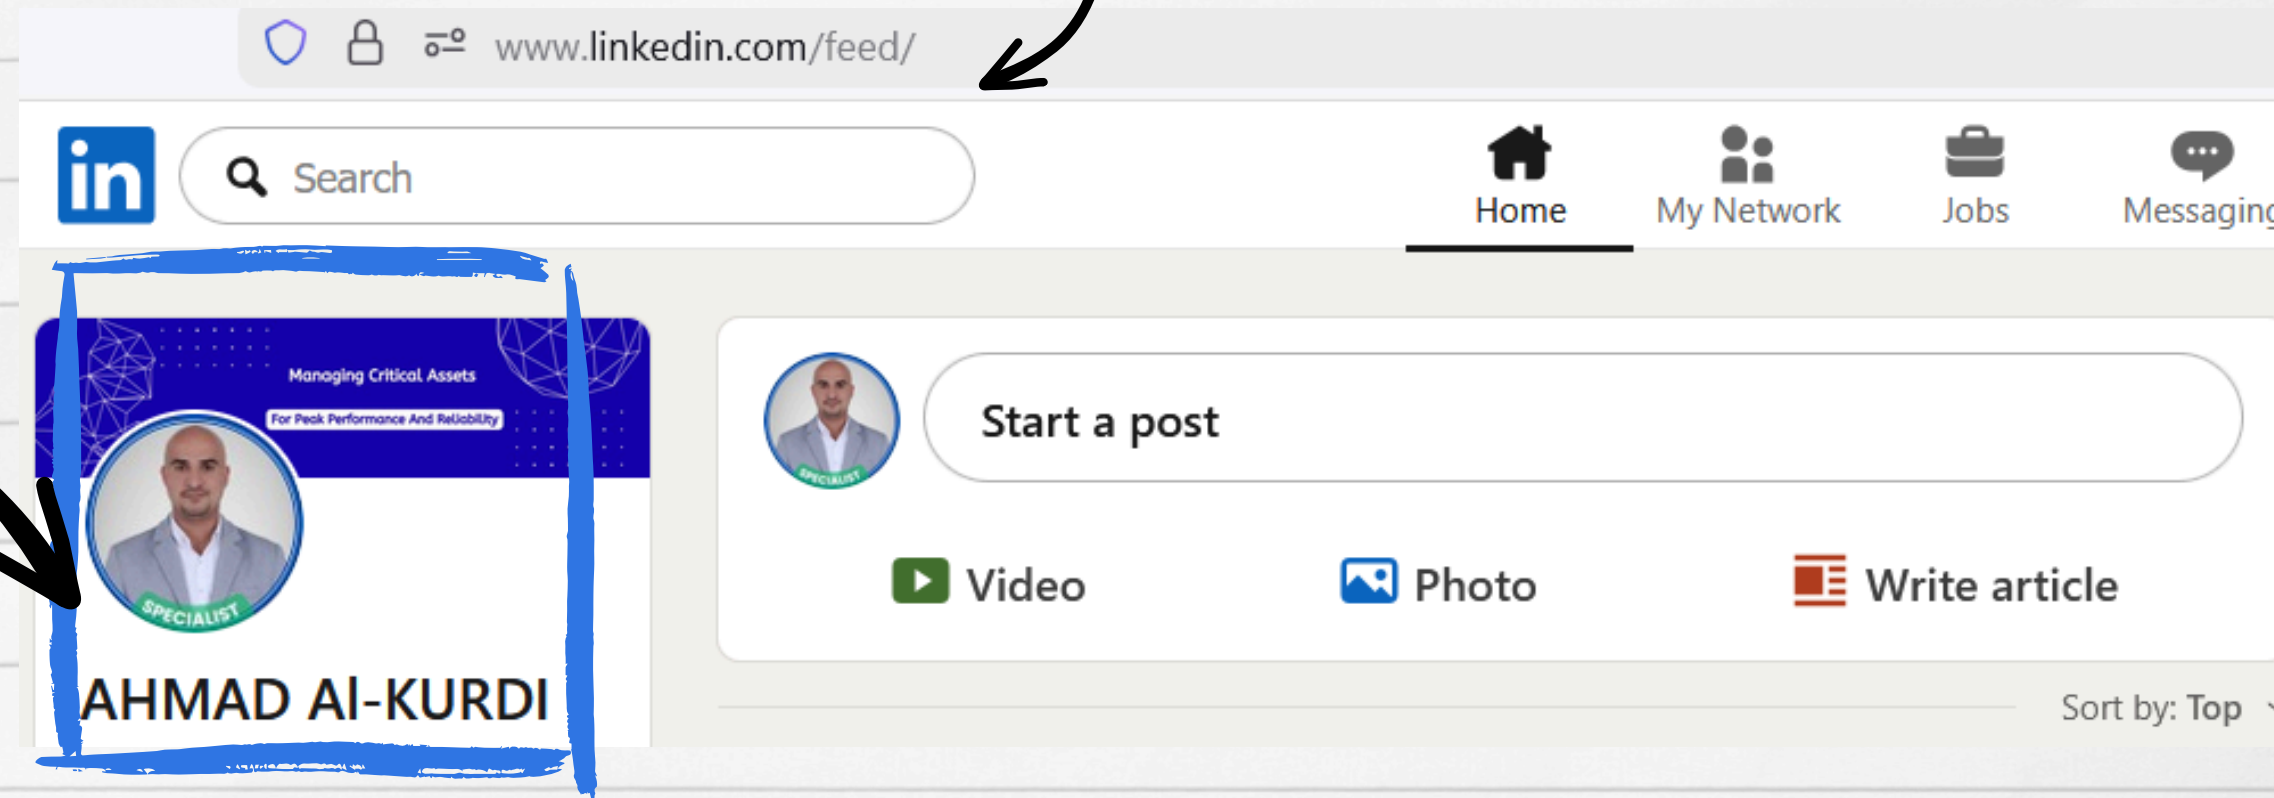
www.linkedin.com/feed/

in

Search

Home

My Network

Jobs

Messaging

Managing Critical Assets

For Peak Performance And Reliability

SPECIALIST

AHMAD Al-KURDI

SPECIALIST

Start a post

Video

Photo

Write article

Sort by: Top